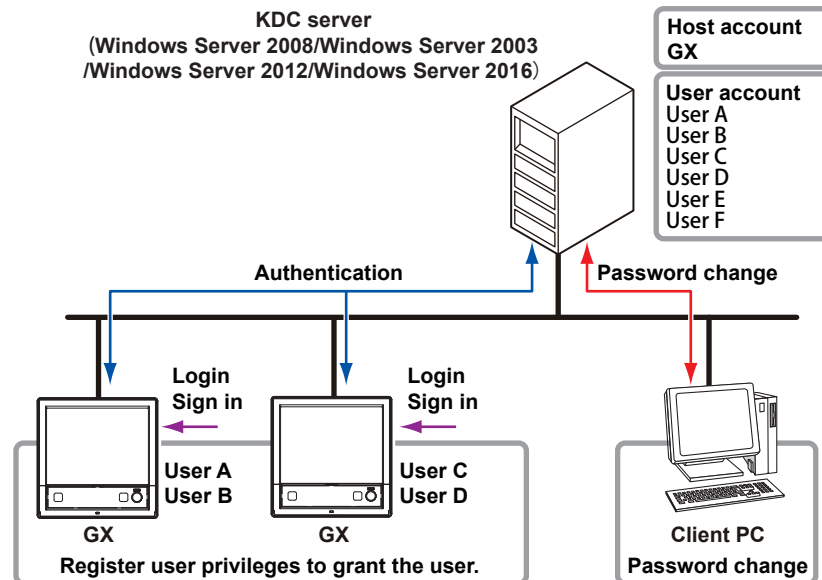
KDC server
(Windows Server 2008/Windows Server 2003 /Windows Server 2012/Windows Server 2016)

Host account
GX

User account
User A
User B
User C
User D
User E
User F

Authentication

Password change

Login
Sign in

Login
Sign in

User A
User B

User C
User D

GX

GX

Register user privileges to grant the user.

Client PC
Password change